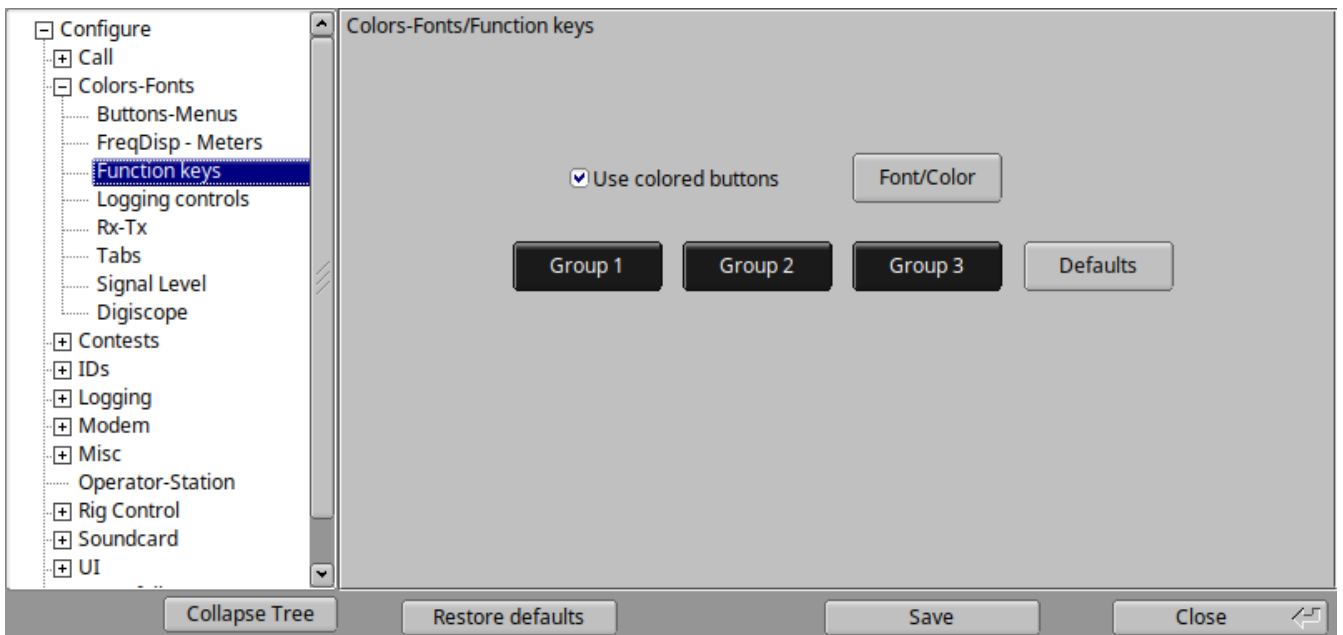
Configure
Call
Colors-Fonts
Buttons-Menus
FreqDisp - Meters
Function keys
Logging controls
Rx-Tx
Tabs
Signal Level
Digiscope
Contests
IDs
Logging
Modem
Misc
Operator-Station
Rig Control
Soundcard
UI
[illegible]

Colors-Fonts/Function keys

Use colored buttons

Font/Color

Group 1

Group 2

Group 3

Defaults

Collapse Tree

Restore defaults

Save

Close